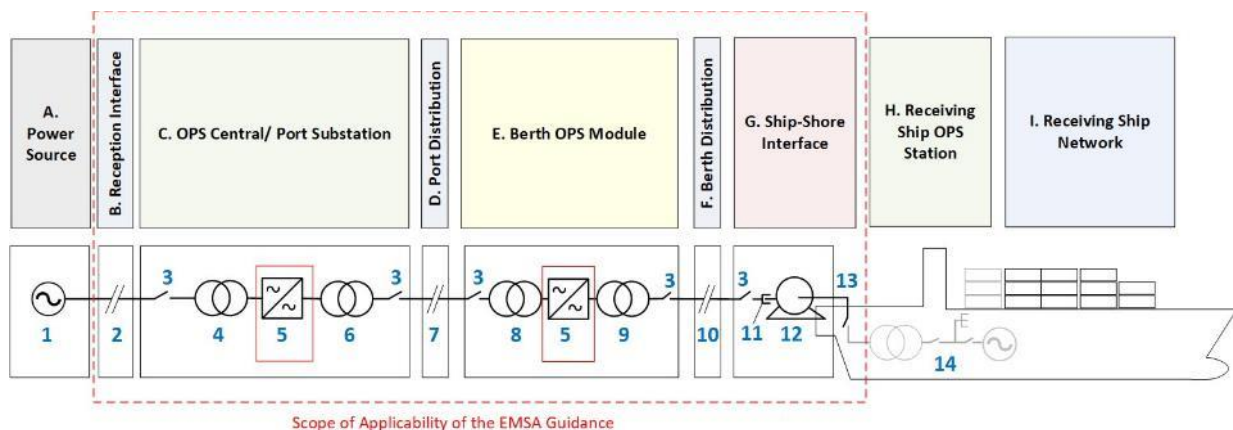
A. Power Source

B. Reception Interface

C. OPS Central/ Port Substation

D. Port Distribution

E. Berth OPS Module

F. Berth Distribution

G. Ship-Shore Interface

H. Receiving Ship OPS Station

I. Receiving Ship Network

1

2

3

4

5

6

3

7

3

8

5

9

3

10

3

11

12

13

14

Scope of Applicability of the EMSA Guidance